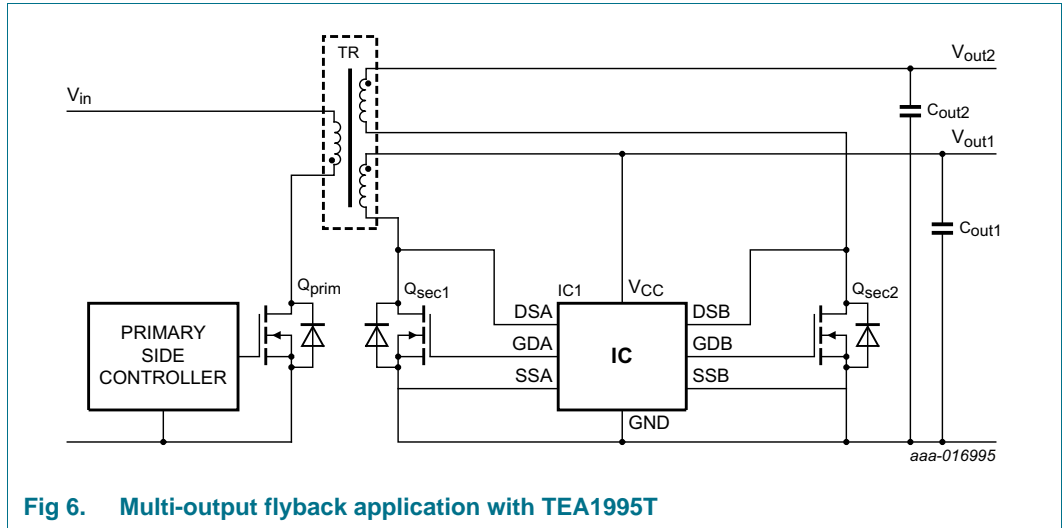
TR

$V_{out2}$

$V_{in}$

$C_{out2}$

$V_{out1}$

$C_{out1}$

$Q_{prim}$

$Q_{sec1}$

IC1

$V_{CC}$

$Q_{sec2}$

PRIMARY SIDE CONTROLLER

DSA

GDA

SSA

IC

DSB

GDB

SSB

GND

aaa-016995

Fig 6. Multi-output flyback application with TEA1995T